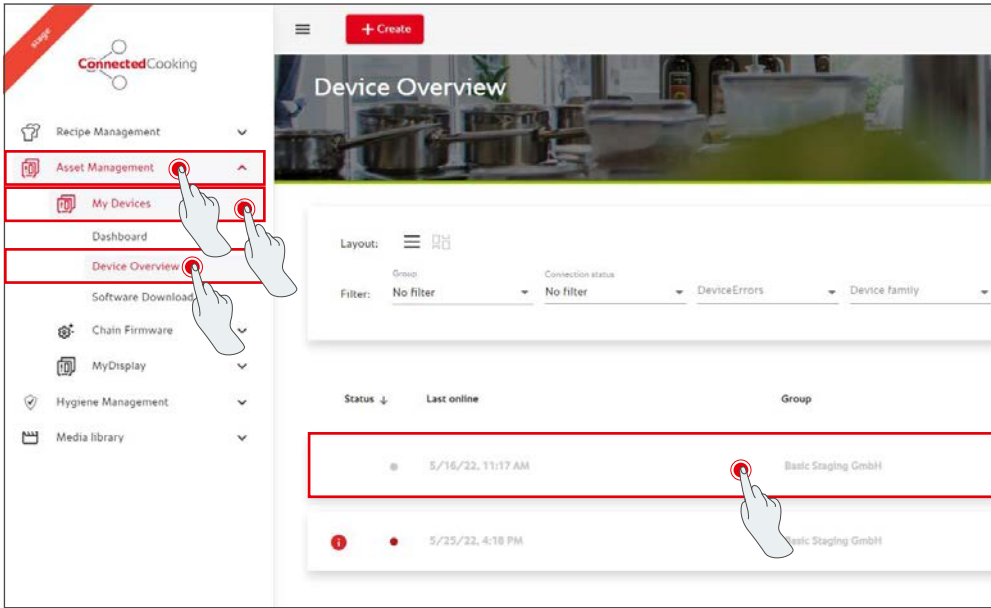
stage

ConnectedCooking

Recipe Management

Asset Management

My Devices

Dashboard

Device Overview

Software Download

Chain Firmware

MyDisplay

Hygiene Management

Media library

+ Create

Device Overview

Layout:

Filter:

Group
No filter

Connection status
No filter

DeviceErrors

Device family

Status ↓

Last online

Group

5/16/22, 11:17 AM

Basic Staging GmbH

5/25/22, 4:18 PM

Basic Staging GmbH